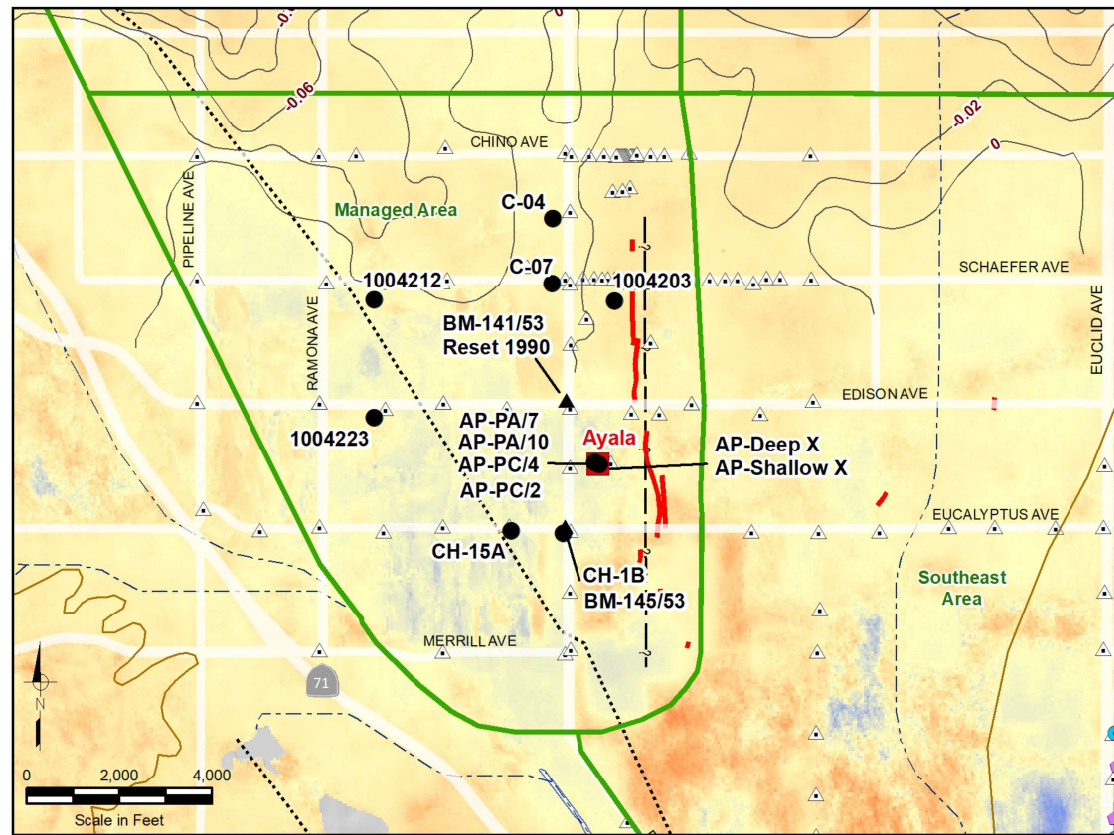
-0.06
-0.02
0
CHINO AVE
PIPELINE AVE
Managed Area
C-04
C-07
1004212
1004203
SCHAEFER AVE
RAMONA AVE
BM-141/53
Reset 1990
EDISON AVE
EUCLID AVE
1004223
AP-PA/7
AP-PA/10
AP-PC/4
AP-PC/2
Ayala
AP-Deep X
AP-Shallow X
EUCALYPTUS AVE
CH-15A
CH-1B
BM-145/53
Southeast Area
MERRILL AVE
71
N
0
2,000
4,000
Scale in Feet